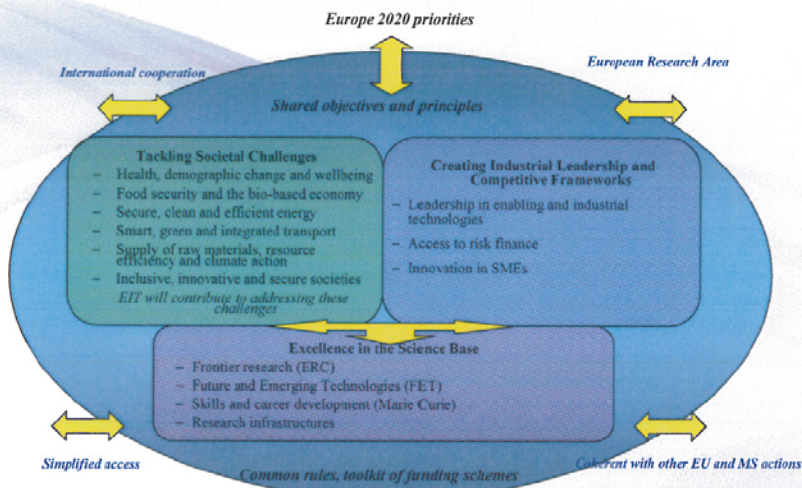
Europe 2020 priorities

International cooperation

European Research Area

Shared objectives and principles

Tackling Societal Challenges
– Health, demographic change and wellbeing
– Food security and the bio-based economy
– Secure, clean and efficient energy
– Smart, green and integrated transport
– Supply of raw materials, resource efficiency and climate action
– Inclusive, innovative and secure societies
EIT will contribute to addressing these challenges

Creating Industrial Leadership and Competitive Frameworks
– Leadership in enabling and industrial technologies
– Access to risk finance
– Innovation in SMEs

Excellence in the Science Base
– Frontier research (ERC)
– Future and Emerging Technologies (FET)
– Skills and career development (Marie Curie)
– Research infrastructures

Simplified access

Common rules, toolkit of funding schemes

Coherent with other EU and MS actions